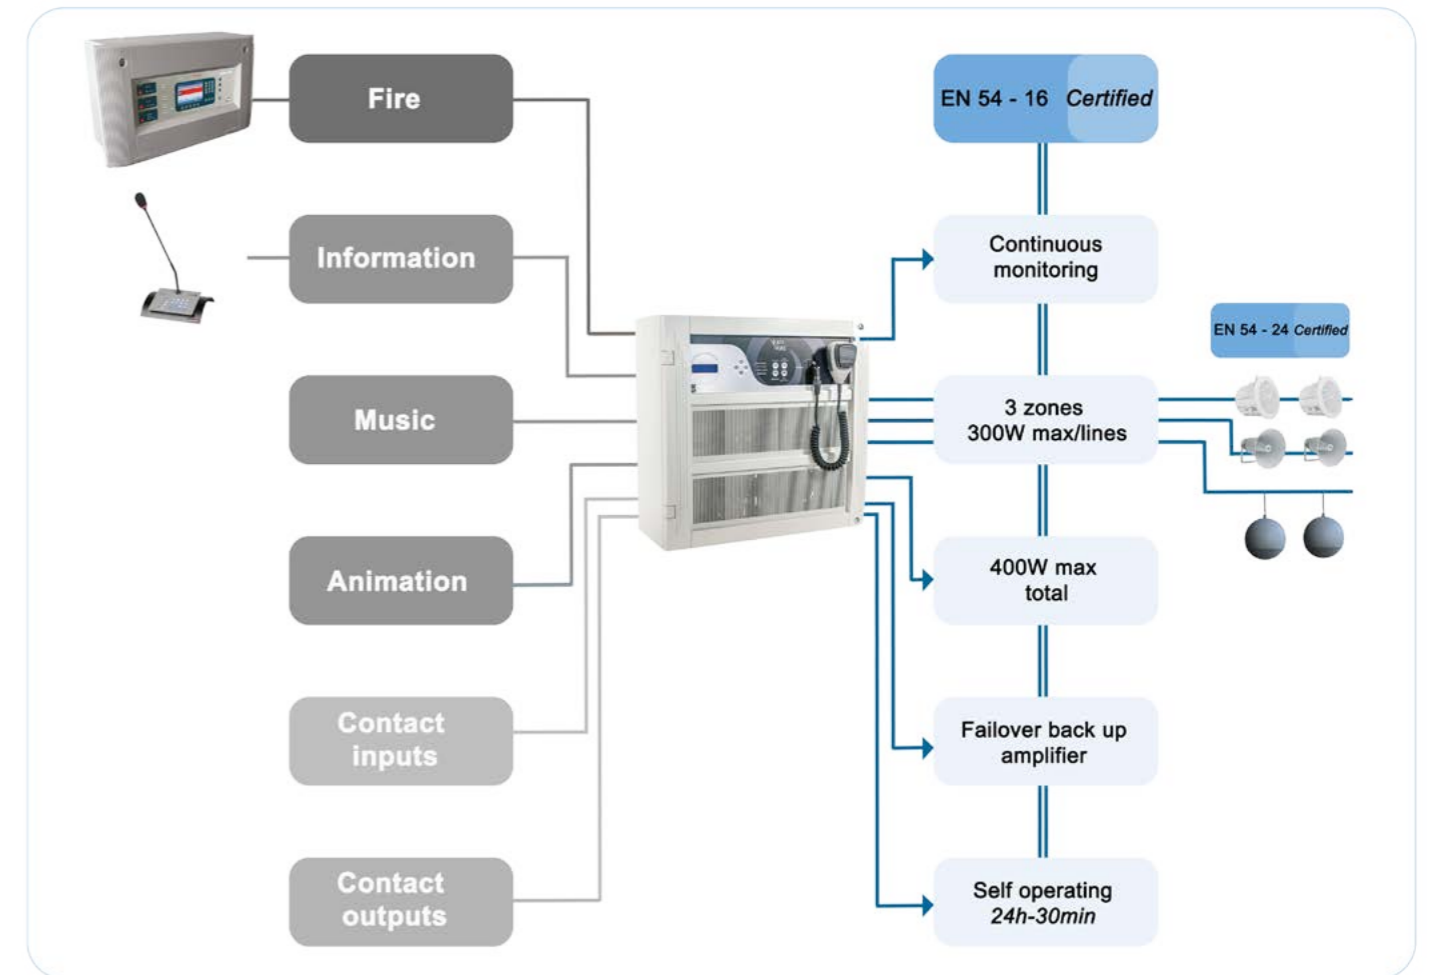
Fire

Information

Music

Animation

Contact inputs

Contact outputs

EN 54 - 16 Certified

Continuous monitoring

EN 54 - 24 Certified

3 zones
300W max/lines

400W max
total

Failover back up amplifier

Self operating
24h-30min